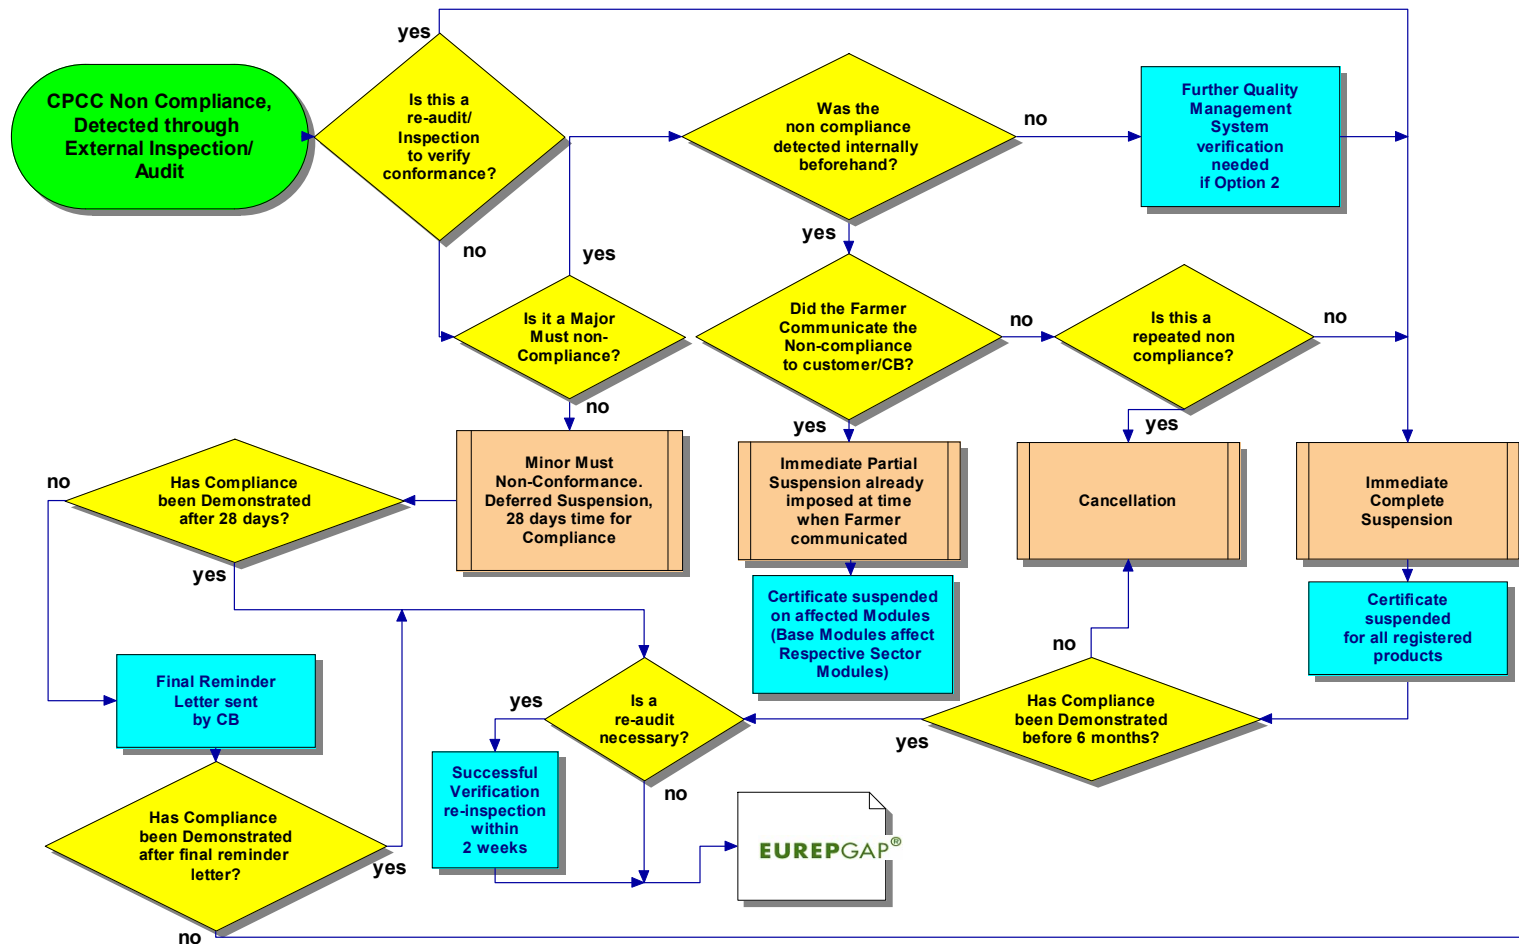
CPCC Non Compliance, Detected through External Inspection/ Audit

yes

Is this a re-audit/ Inspection to verify conformance?

no

Was the non compliance detected internally beforehand?

no

Further Quality Management System verification needed if Option 2

yes

yes

Is it a Major Must non-Compliance?

Did the Farmer Communicate the Non-compliance to customer/CB?

no

Is this a repeated non compliance?

no

no

no

Has Compliance been Demonstrated after 28 days?

Minor Must Non-Conformance. Deferred Suspension, 28 days time for Compliance

yes

Immediate Partial Suspension already imposed at time when Farmer communicated

yes

Cancellation

Immediate Complete Suspension

yes

Certificate suspended on affected Modules (Base Modules affect Respective Sector Modules)

Certificate suspended for all registered products

no

Final Reminder Letter sent by CB

yes

Is a re-audit necessary?

Has Compliance been Demonstrated before 6 months?

yes

Successful Verification re-inspection within 2 weeks

no

Has Compliance been Demonstrated after final reminder letter?

yes

EUREPGAP®

no